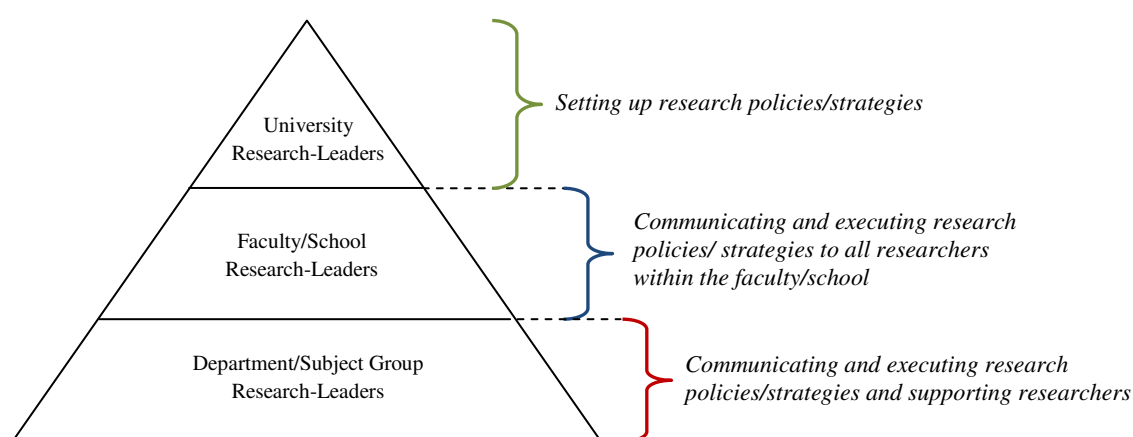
University Research-Leaders

Setting up research policies/strategies

Faculty/School Research-Leaders

Communicating and executing research policies/ strategies to all researchers within the faculty/school

Department/Subject Group Research-Leaders

Communicating and executing research policies/strategies and supporting researchers